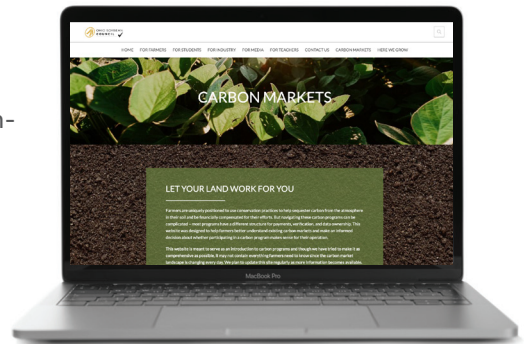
HOME FOR FARMERS FOR STUDENTS FOR INDUSTRY FOR MEDIA FOR TEACHERS CONTACT US CARBON MARKETS HERE WE GROW

CARBON MARKETS

LET YOUR LAND WORK FOR YOU

Farmers are uniquely positioned to use conservation practices to help sequester carbon from the atmosphere in their soil and be financially compensated for their efforts. But navigating these carbon programs can be complicated – most programs have a different structure for payments, verification, and data ownership. This website was designed to help farmers better understand existing carbon markets and make an informed decision about whether participating in a carbon program makes sense for their operation.

This website is meant to serve as an introduction to carbon programs and though we have tried to make it as comprehensive as possible, it may not contain everything farmers need to know since the carbon market landscape is changing every day. We plan to update this site regularly as more information becomes available.

MacBook Pro